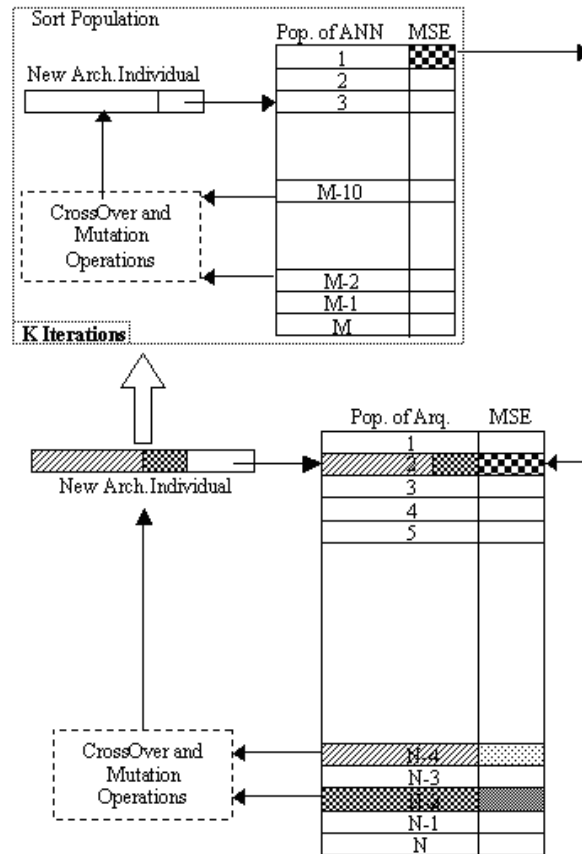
Sort Population

| Pop. of ANN | MSE |
|---|---|
| 1 | |
| 2 | |
| 3 | |
| | |
| M-10 | |
| | |
| M-2 | |
| M-1 | |
| M | |

New Arch. Individual

CrossOver and Mutation Operations

K Iterations

| Pop. of Arq. | MSE |
|---|---|
| 1 | |
| 2 | |
| 3 | |
| 4 | |
| 5 | |
| | |
| N-4 | |
| N-3 | |
| N-2 | |
| N-1 | |
| N | |

New Arch. Individual

CrossOver and Mutation Operations